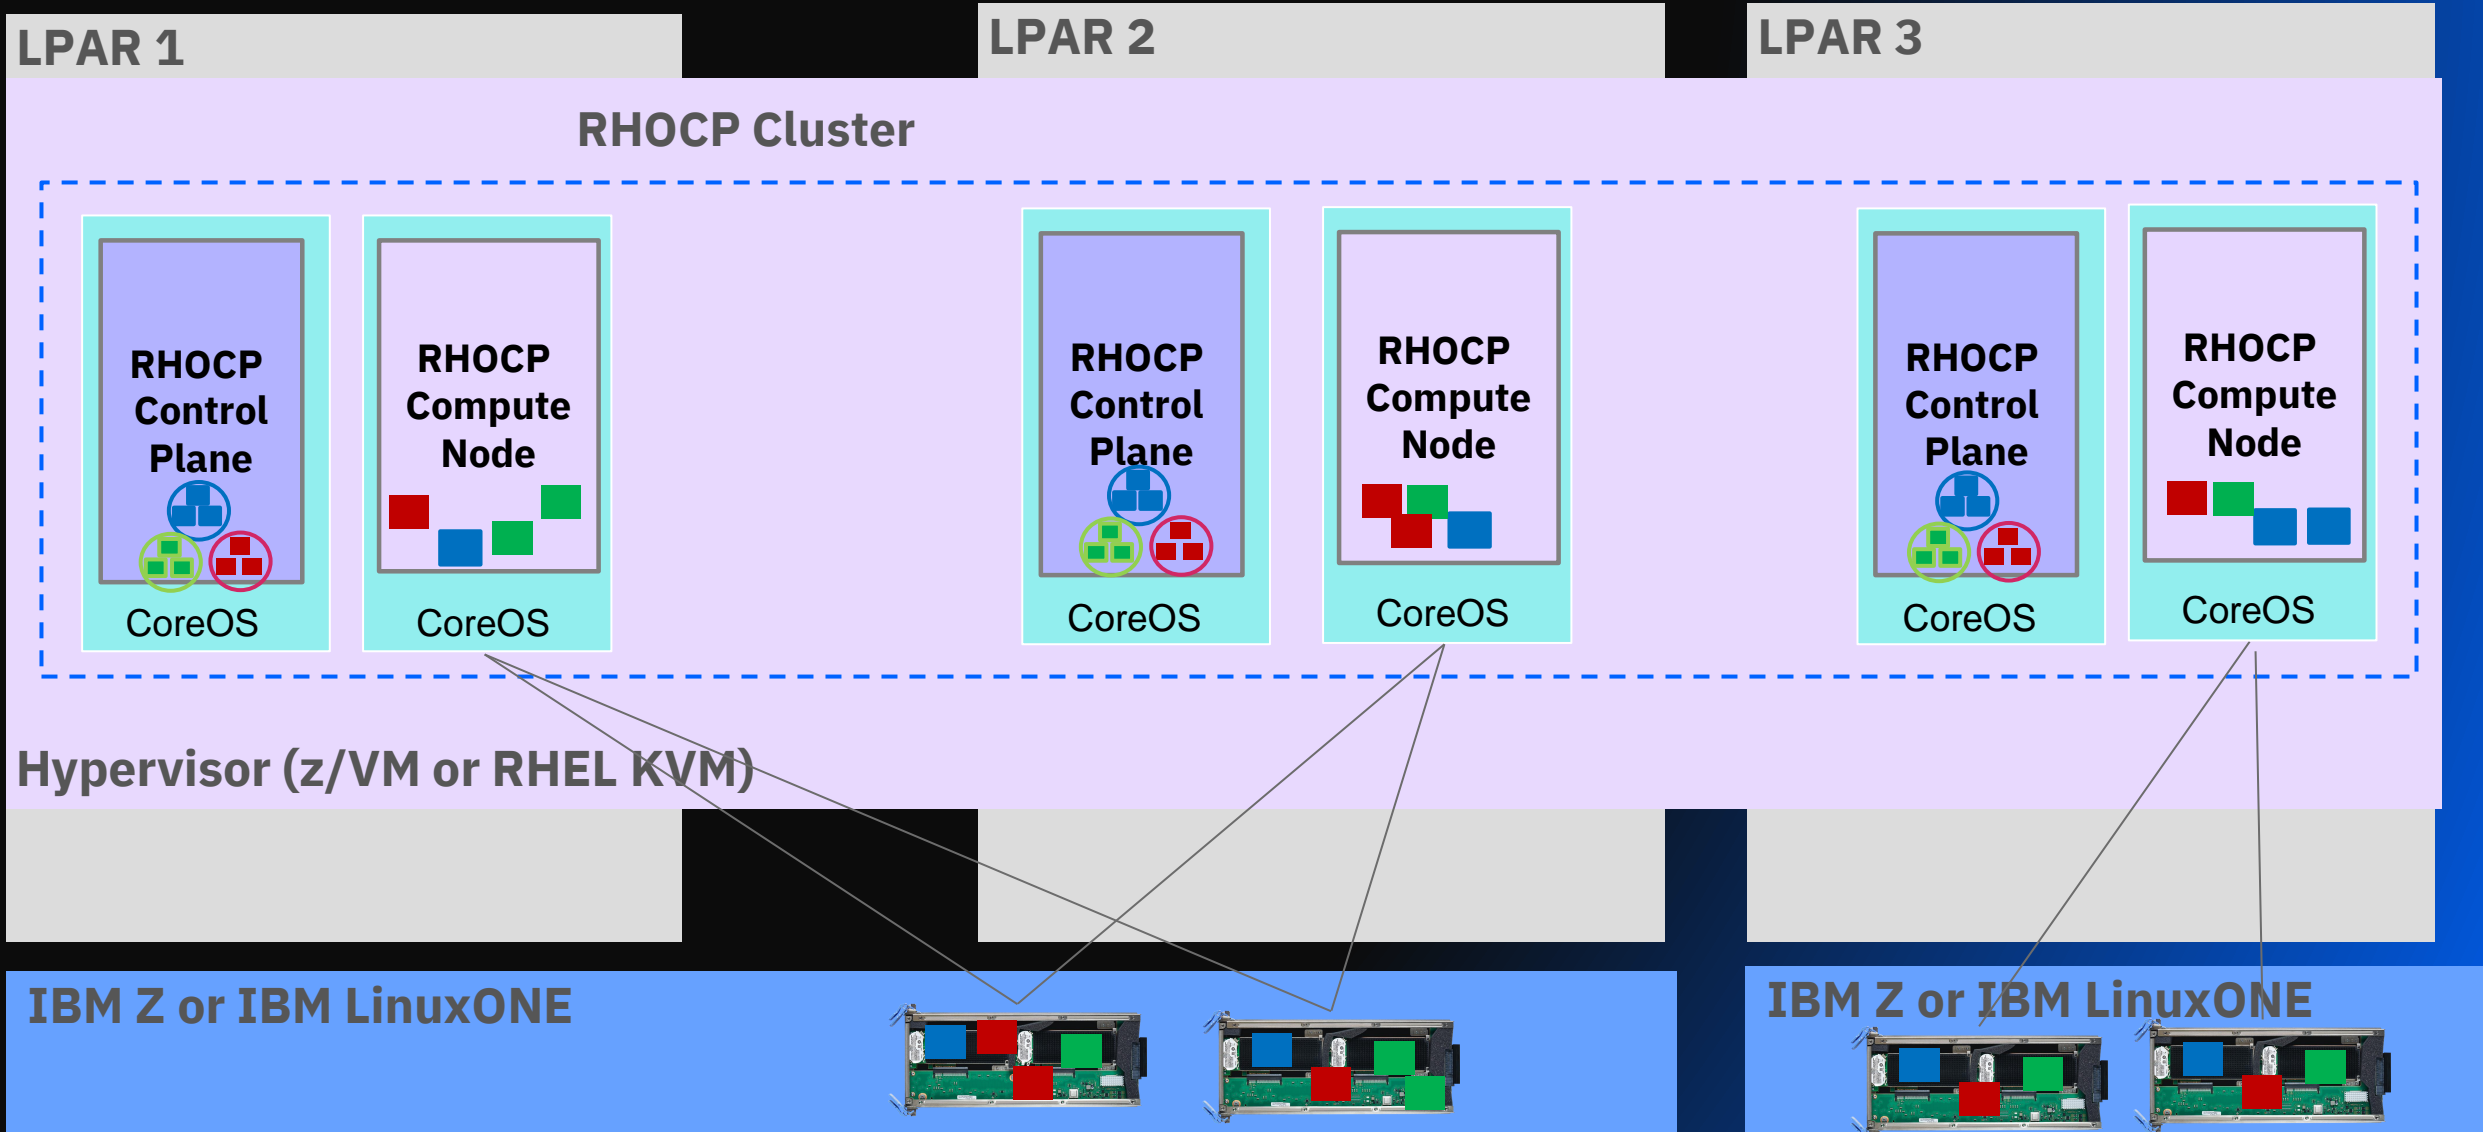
LPAR 1

LPAR 2

LPAR 3

RHOCP Cluster

RHOCP Control Plane

CoreOS

RHOCP Compute Node

CoreOS

RHOCP Control Plane

CoreOS

RHOCP Compute Node

CoreOS

RHOCP Control Plane

CoreOS

RHOCP Compute Node

CoreOS

Hypervisor (z/VM or RHEL KVM)

IBM Z or IBM LinuxONE

IBM Z or IBM LinuxONE